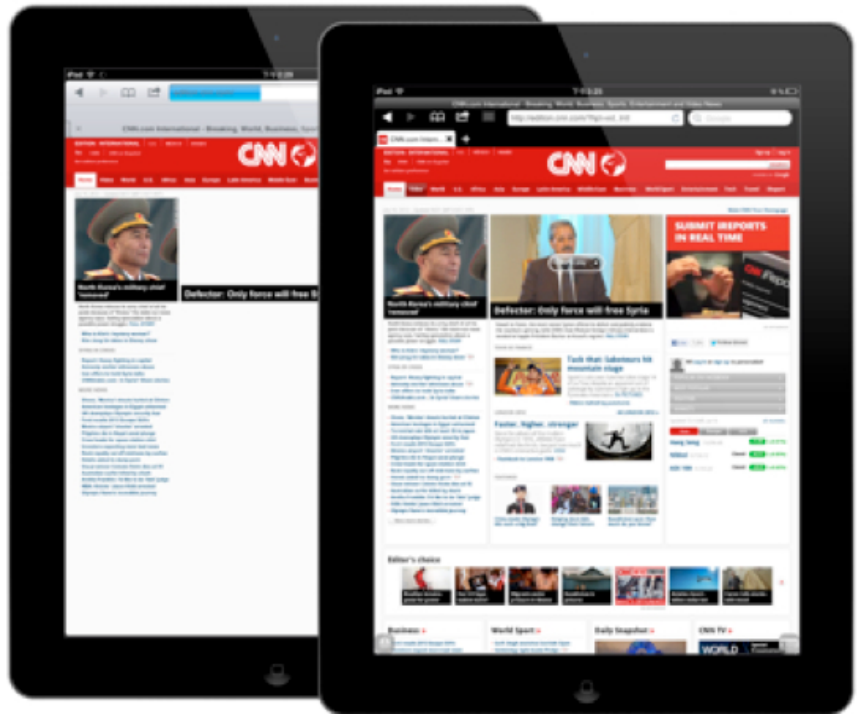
iPad

CNN.com International - Breaking, World, Business, Sport

CNN

North Korea's military chief 'removed'

Defector: Only force will free S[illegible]

iPad

CNN.com International - Breaking, World, Business, Sports, Entertainment and Video News

http://edition.cnn.com/?hpt=sitenav

CNN

SUBMIT IREPORTS IN REAL TIME

North Korea's military chief 'removed'

Defector: Only force will free Syria

Tusk than Saboteurs hit mountain stage

Faster, higher, stronger

Editor's choice

Business

World Sport

Daily Snapshot

CNN TV

WORLD